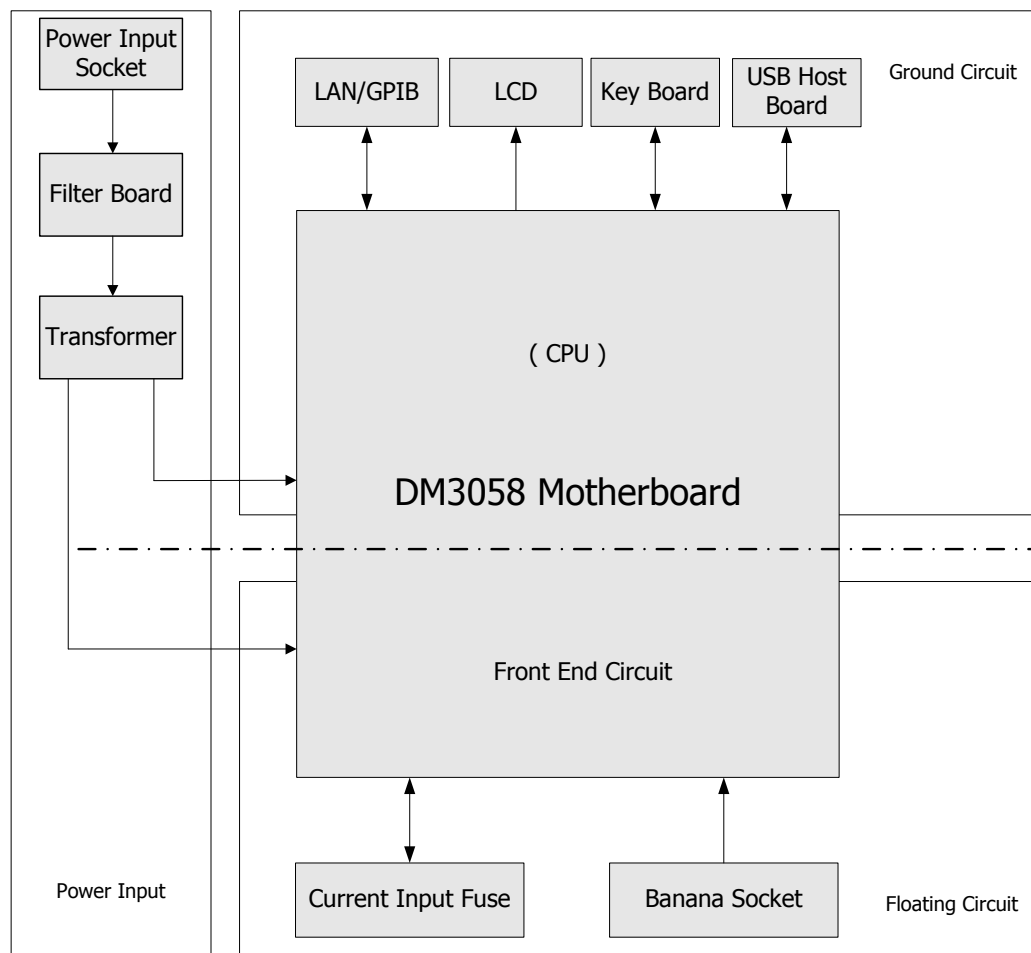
Power Input Socket

Filter Board

Transformer

LAN/GPIB

LCD

Key Board

USB Host Board

Ground Circuit

( CPU )

DM3058 Motherboard

Front End Circuit

Current Input Fuse

Banana Socket

Power Input

Floating Circuit